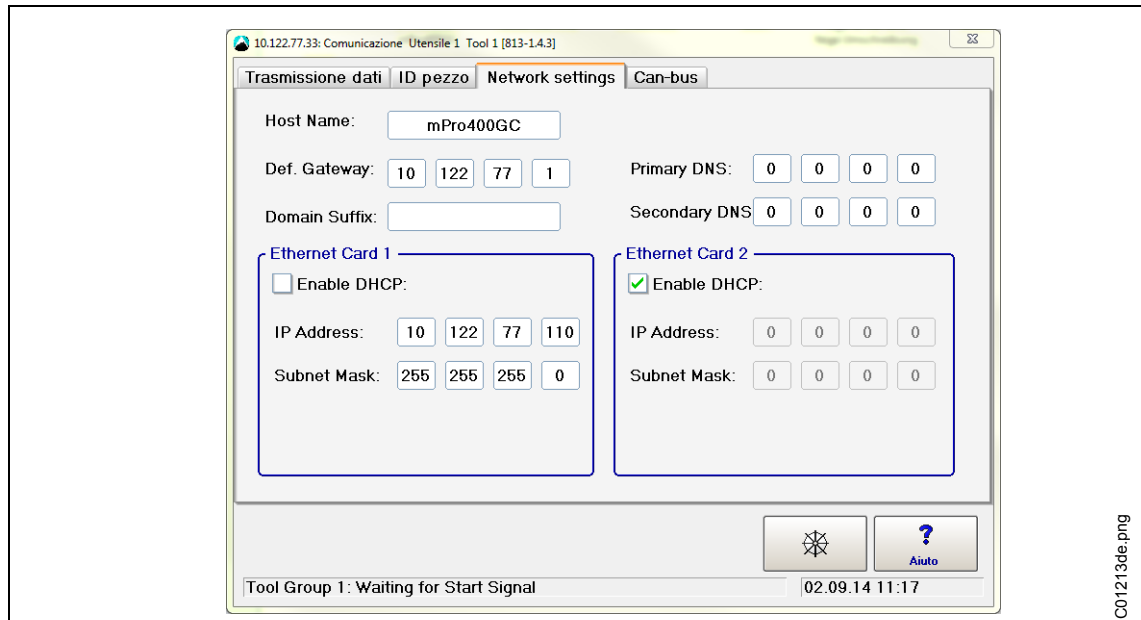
10.122.77.33: Comunicazione Utensile 1 Tool 1 [813-1.4.3]

Trasmissione dati | ID pezzo | Network settings | Can-bus

Host Name: mPro400GC

Def. Gateway: 10 122 77 1

Primary DNS: 0 0 0 0

Domain Suffix:

Secondary DNS 0 0 0 0

Ethernet Card 1

Enable DHCP:

IP Address: 10 122 77 110

Subnet Mask: 255 255 255 0

Ethernet Card 2

Enable DHCP:

IP Address: 0 0 0 0

Subnet Mask: 0 0 0 0

?
Aiuto

Tool Group 1: Waiting for Start Signal

02.09.14 11:17

C01213de.png